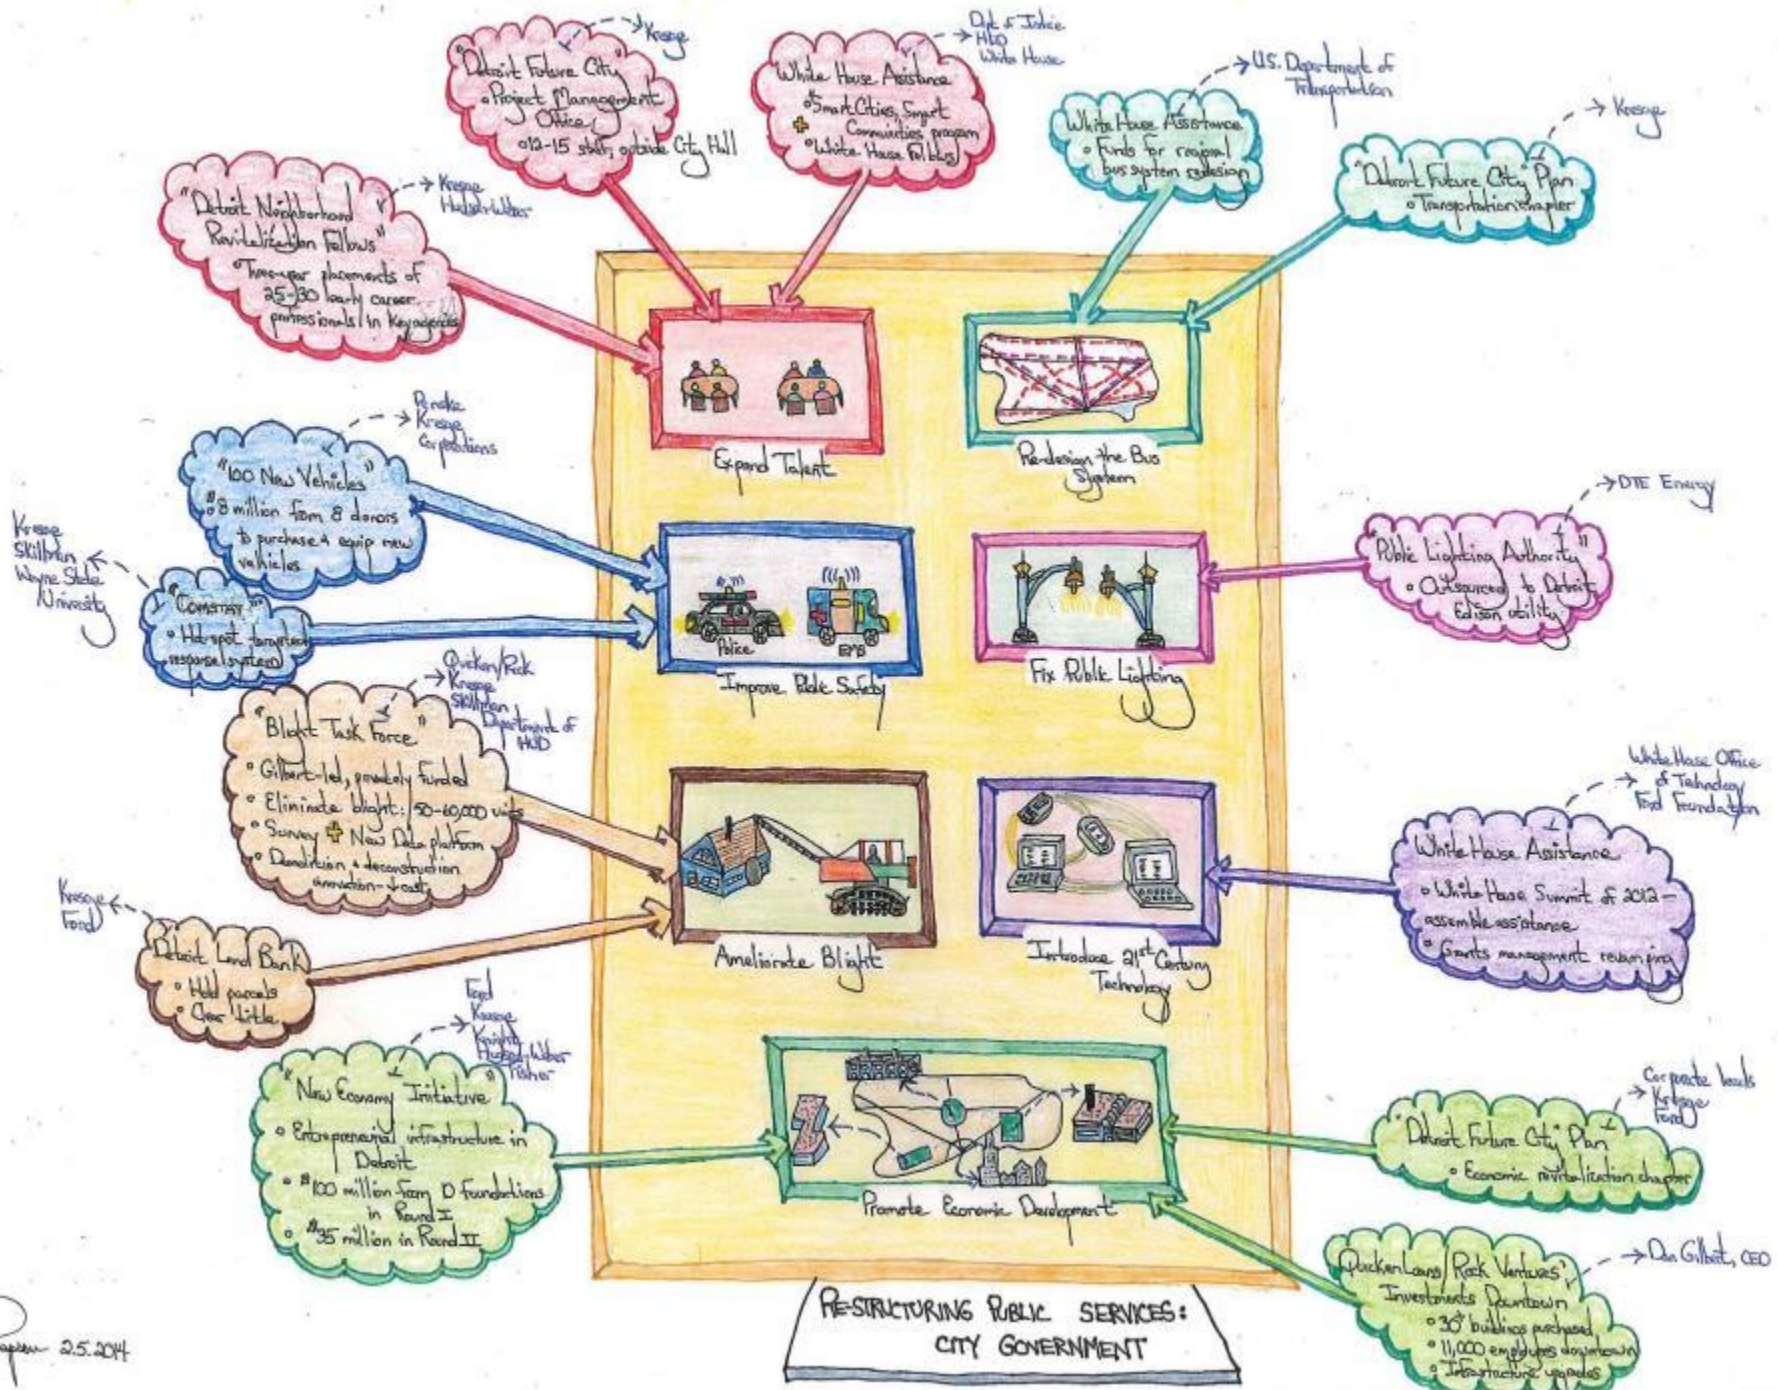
Kresge

"Detroit Future City"
◦ Project Management Office
◦ 12-15 staff, outside City Hall

Dept of Justice
HUD
White House

White House Assistance
◦ Smart Cities, Smart Communities program
◦ White House Fellows

U.S. Department of Transportation

White House Assistance
◦ Funds for regional bus system redesign

Kresge

"Detroit Future City" Plan
◦ Transportation chapter

Kresge
Hudson-Webber

"Detroit Neighborhood Revitalization Fellows"
◦ Two-year placements of 25-30 early career professionals in key agencies

Expand Talent

Re-design the Bus System

Penske
Kresge
Corporations

"100 New Vehicles"
◦ $8 million from 8 donors to purchase & equip new vehicles

Kresge
Skillman
Wayne State University

"ComStat"
◦ Hot-spot targeted response system

Police
EMS

Improve Public Safety

DTE Energy

"Public Lighting Authority"
◦ Outsourced to Detroit Edison utility

Fix Public Lighting

Quicken/Rock
Kresge
Skillman
Department of HUD

"Blight Task Force"
◦ Gilbert-led, privately funded
◦ Eliminate blight: 50-60,000 units
◦ Survey + New Data platform
◦ Demolition & deconstruction innovation-$costs

White House Office of Technology
Ford Foundation

White House Assistance
◦ White House Summit of 2012 - assemble assistance
◦ Grants management revamping

Kresge
Ford

Detroit Land Bank
◦ Hold parcels
◦ Clear title

Ameliorate Blight

Introduce 21st Century Technology

Ford
Kresge
Knight
Hudson-Webber
Fisher

"New Economy Initiative"
◦ Entrepreneurial infrastructure in Detroit
◦ $100 million from 10 foundations in Round I
◦ $35 million in Round II

Corporate leads
Kresge
Ford

"Detroit Future City" Plan
◦ Economic revitalization chapter

Promote Economic Development

Dan Gilbert, CEO

"Quicken Loans / Rock Ventures"
Investments Downtown
◦ 30+ buildings purchased
◦ 11,000 employees downtown
◦ Infrastructure upgrades

RE-STRUCTURING PUBLIC SERVICES: CITY GOVERNMENT

2.5.2014